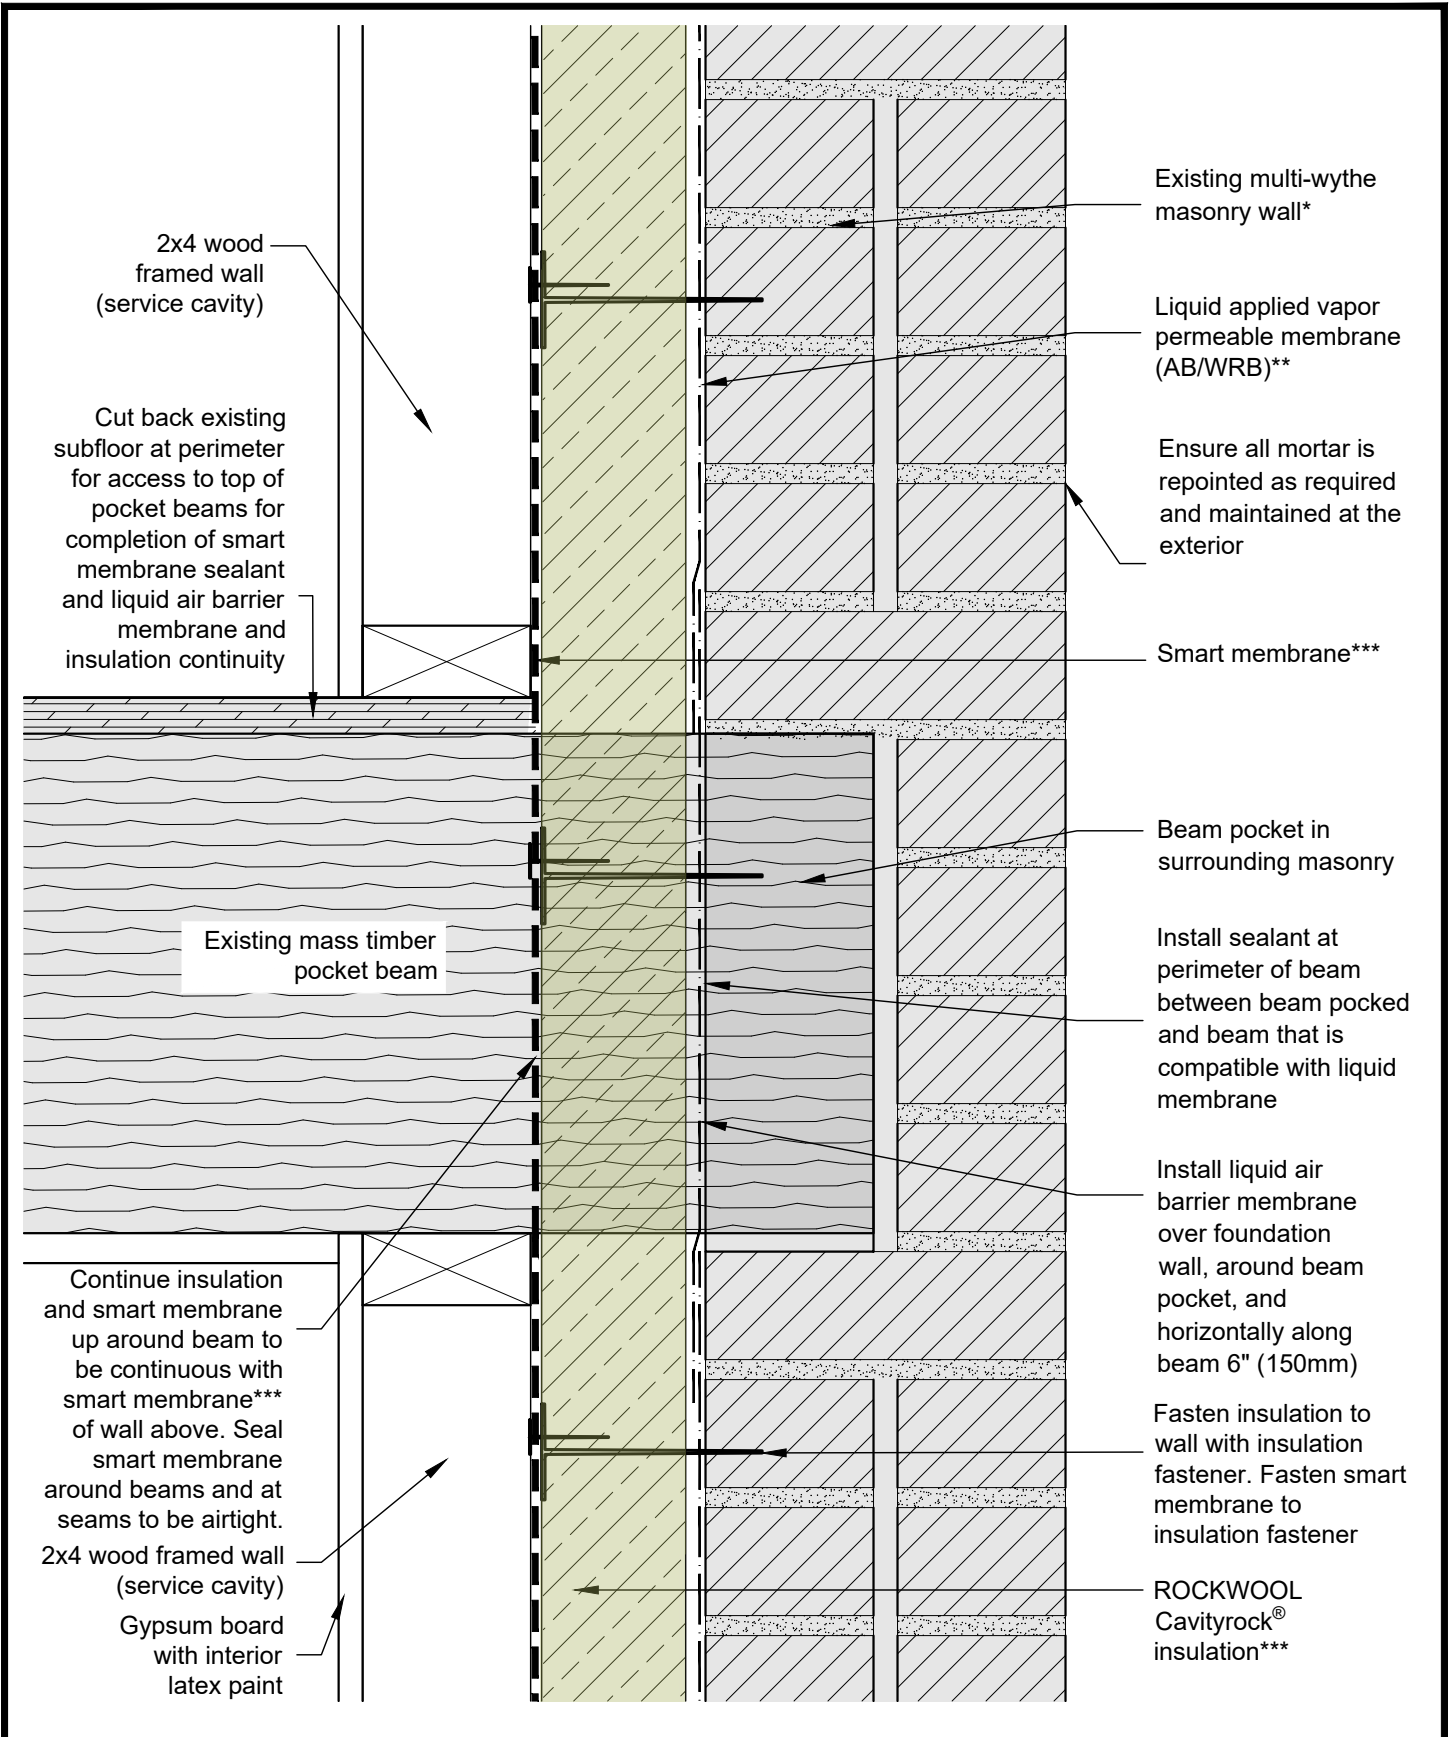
Existing multi-wythe masonry wall*

2x4 wood framed wall (service cavity)

Liquid applied vapor permeable membrane (AB/WRB)**

Cut back existing subfloor at perimeter for access to top of pocket beams for completion of smart membrane sealant and liquid air barrier membrane and insulation continuity

Ensure all mortar is repointed as required and maintained at the exterior

Smart membrane***

Beam pocket in surrounding masonry

Existing mass timber pocket beam

Install sealant at perimeter of beam between beam pocked and beam that is compatible with liquid membrane

Install liquid air barrier membrane over foundation wall, around beam pocket, and horizontally along beam 6" (150mm)

Continue insulation and smart membrane up around beam to be continuous with smart membrane*** of wall above. Seal smart membrane around beams and at seams to be airtight.

Fasten insulation to wall with insulation fastener. Fasten smart membrane to insulation fastener

2x4 wood framed wall (service cavity)

Gypsum board with interior latex paint

ROCKWOOL Cavityrock® insulation***